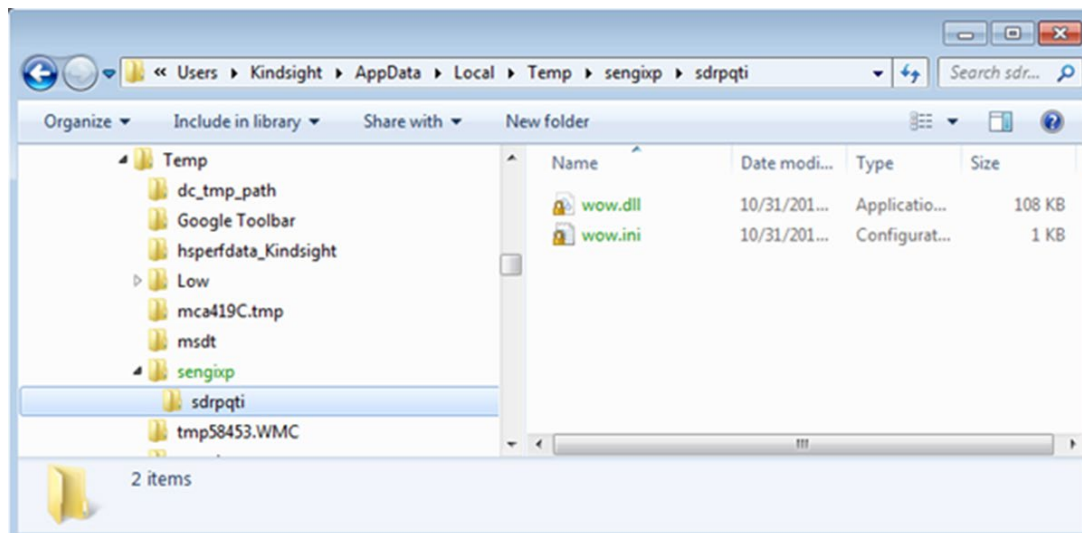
« Users ▸ Kindsight ▸ AppData ▸ Local ▸ Temp ▸ sengixp ▸ sdrpqti

Search sdr...

Organize ▾ Include in library ▾ Share with ▾ New folder

Temp
dc_tmp_path
Google Toolbar
hsperfdata_Kindsight
Low
mca419C.tmp
msdt
sengixp
sdrpqti
tmp58453.WMC

| Name | Date modi... | Type | Size |
|---|---|---|---|
| wow.dll | 10/31/201... | Applicatio... | 108 KB |
| wow.ini | 10/31/201... | Configurat... | 1 KB |

2 items